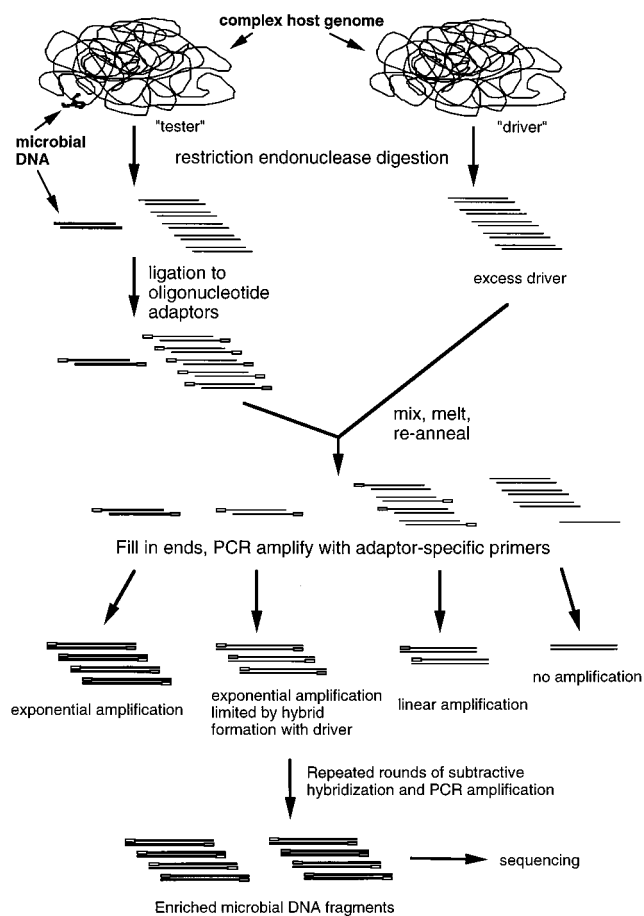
complex host genome

microbial DNA

"tester"

"driver"

restriction endonuclease digestion

ligation to oligonucleotide adaptors

excess driver

mix, melt, re-anneal

Fill in ends, PCR amplify with adaptor-specific primers

exponential amplification

exponential amplification limited by hybrid formation with driver

linear amplification

no amplification

Repeated rounds of subtractive hybridization and PCR amplification

sequencing

Enriched microbial DNA fragments